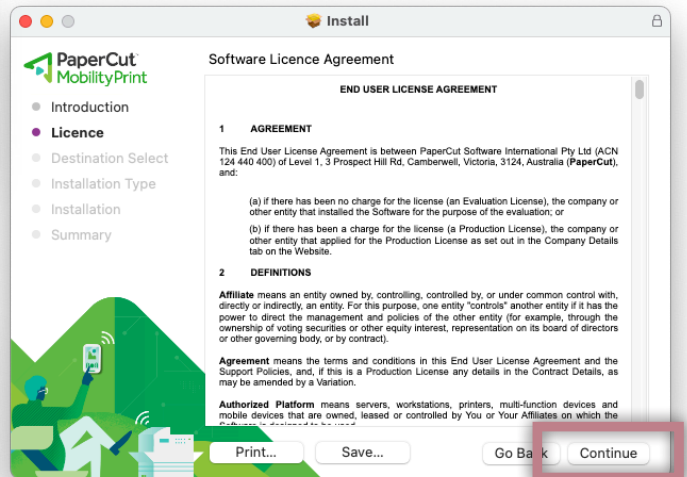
Install

PaperCut MobilityPrint

Introduction
Licence
Destination Select
Installation Type
Installation
Summary

Software Licence Agreement

END USER LICENSE AGREEMENT

1 AGREEMENT

This End User License Agreement is between PaperCut Software International Pty Ltd (ACN 124 440 400) of Level 1, 3 Prospect Hill Rd, Camberwell, Victoria, 3124, Australia (PaperCut), and:

(a) if there has been no charge for the license (an Evaluation License), the company or other entity that installed the Software for the purpose of the evaluation; or

(b) if there has been a charge for the license (a Production License), the company or other entity that applied for the Production License as set out in the Company Details tab on the Website.

2 DEFINITIONS

Affiliate means an entity owned by, controlling, controlled by, or under common control with, directly or indirectly, an entity. For this purpose, one entity "controls" another entity if it has the power to direct the management and policies of the other entity (for example, through the ownership of voting securities or other equity interest, representation on its board of directors or other governing body, or by contract).

Agreement means the terms and conditions in this End User License Agreement and the Support Policies, and, if this is a Production License any details in the Contract Details, as may be amended by a Variation.

Authorized Platform means servers, workstations, printers, multi-function devices and mobile devices that are owned, leased or controlled by You or Your Affiliates on which the Software is designed to be used.

Print... Save... Go Back Continue